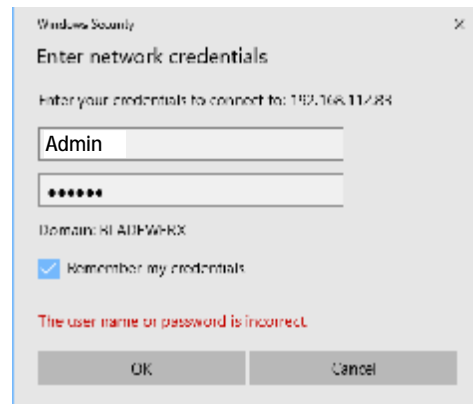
Windows Security

Enter network credentials

Enter your credentials to connect to: 192.168.112.83

Admin

••••••

Domain: BLADEWERX

Remember my credentials

The user name or password is incorrect.

OK

Cancel